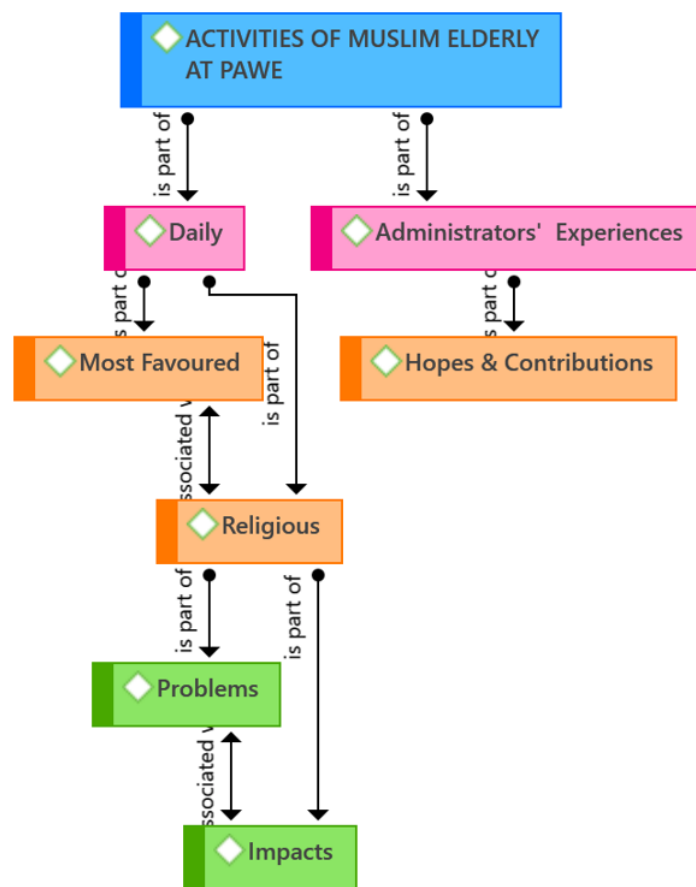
ACTIVITIES OF MUSLIM ELDERLY AT PAWE

is part of

is part of

Daily

Administrators' Experiences

is part o

is part of

is part of

Most Favoured

Hopes & Contributions

is part of

ssociated w

Religious

is part of

is part of

Problems

ssociated w

Impacts